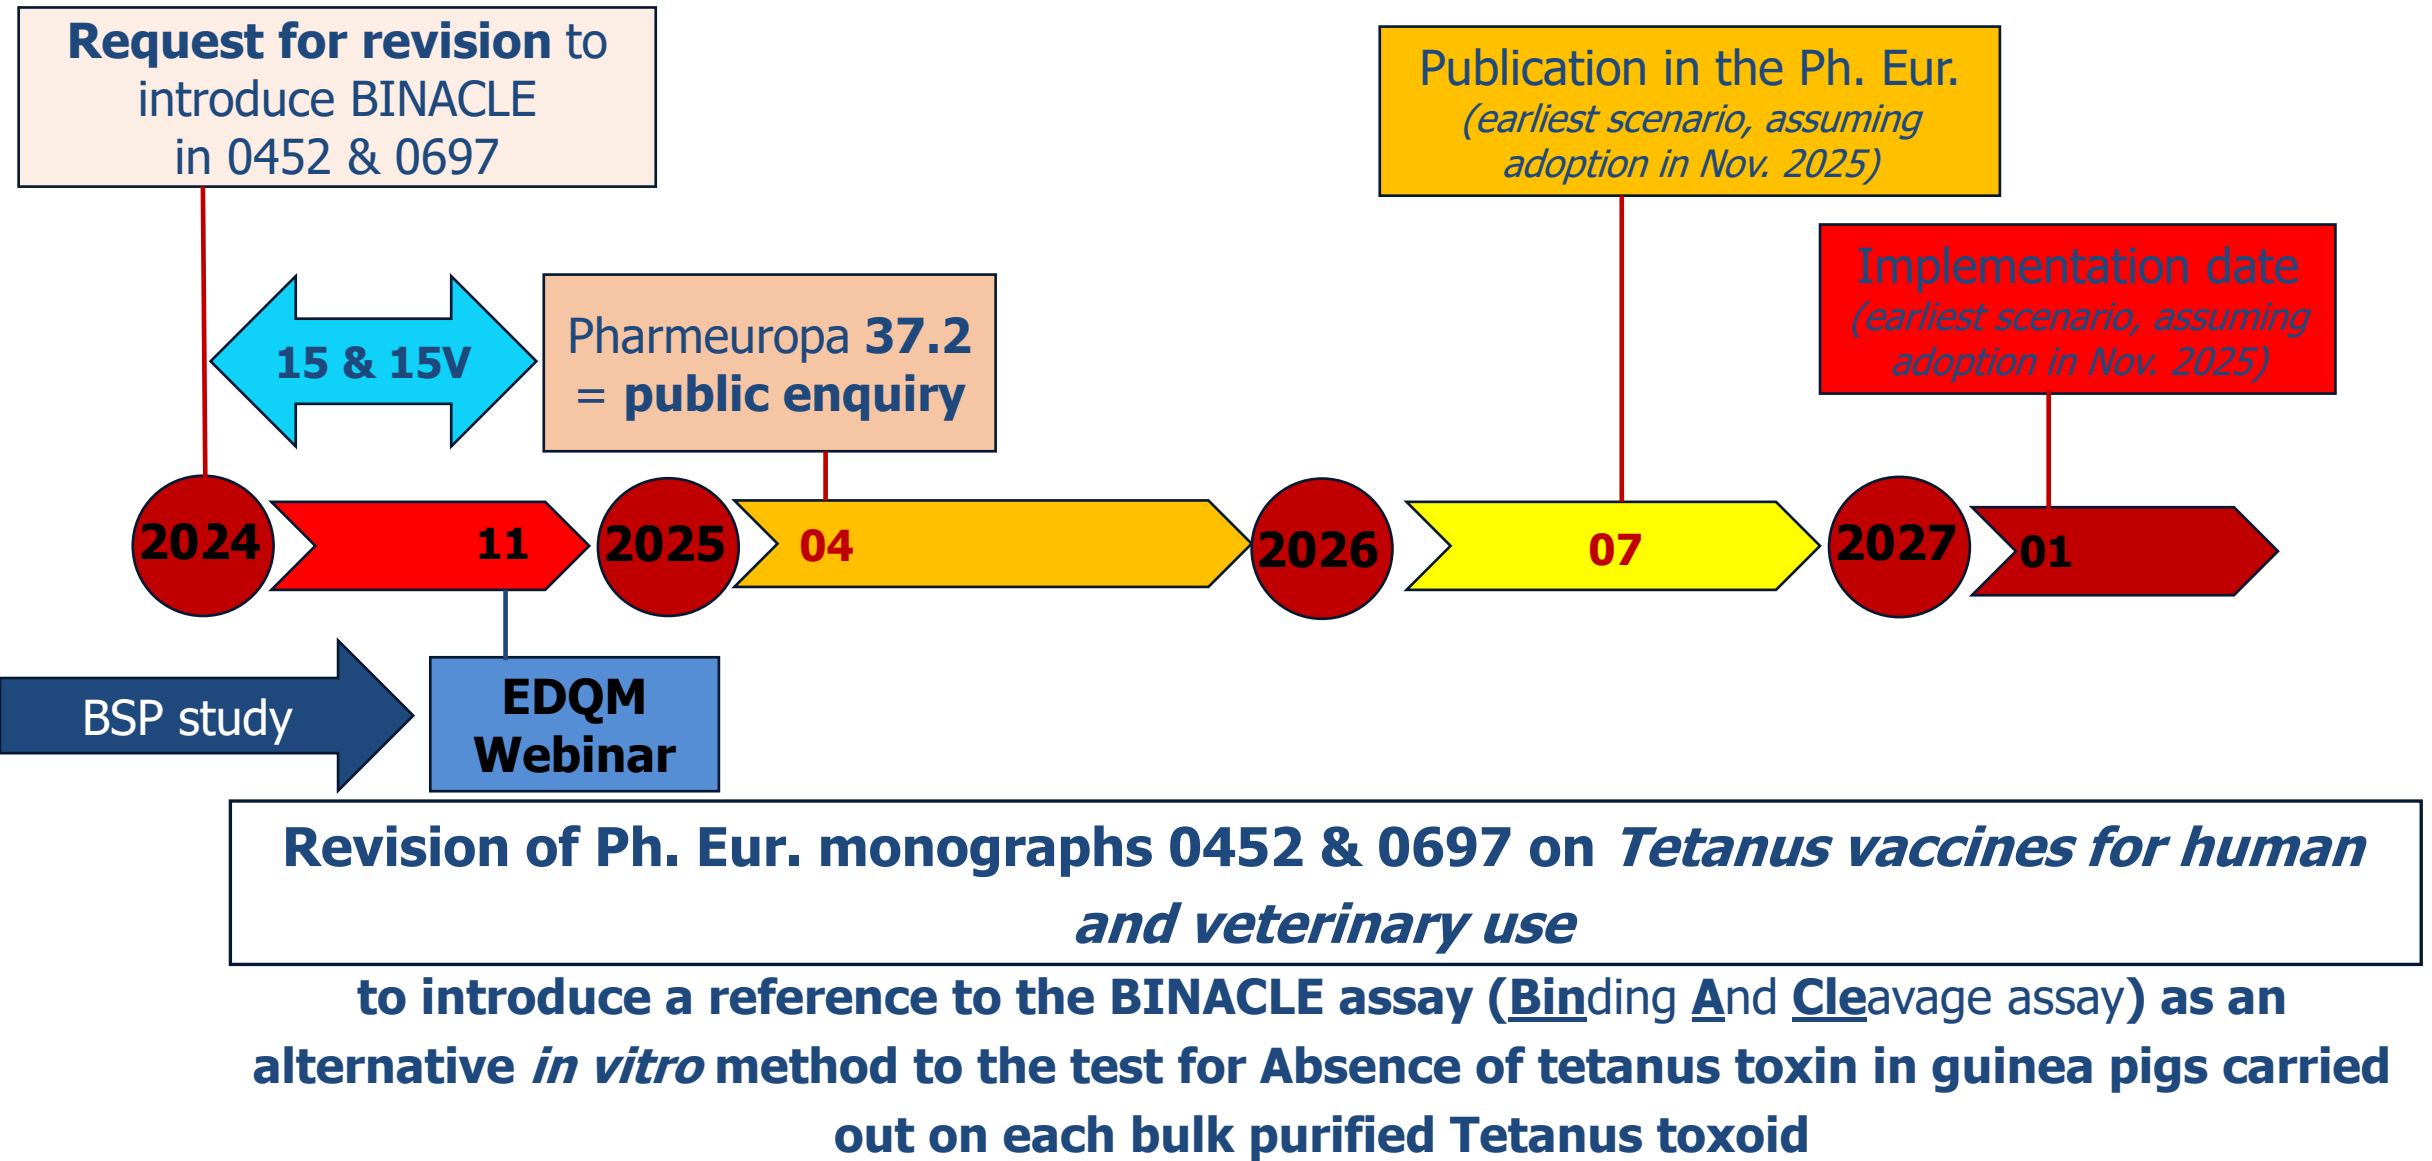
Request for revision to introduce BINACLE in 0452 & 0697

Publication in the Ph. Eur. (earliest scenario, assuming adoption in Nov. 2025)

15 & 15V

Pharmeuropa 37.2 = public enquiry

Implementation date (earliest scenario, assuming adoption in Nov. 2025)

2024

11

2025

04

2026

07

2027

01

BSP study

EDQM Webinar

Revision of Ph. Eur. monographs 0452 & 0697 on *Tetanus vaccines for human and veterinary use*

to introduce a reference to the BINACLE assay (Binding And Cleavage assay) as an alternative *in vitro* method to the test for Absence of tetanus toxin in guinea pigs carried out on each bulk purified Tetanus toxoid